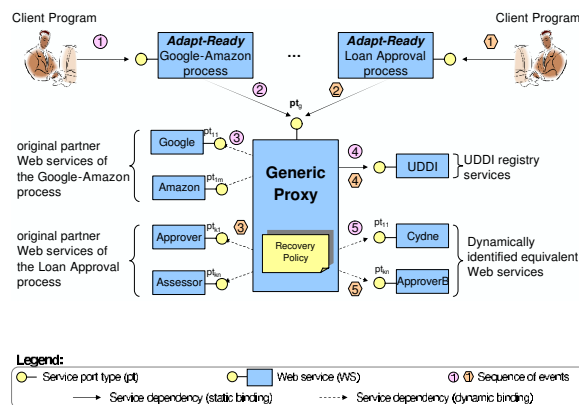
Client Program

Client Program

1

Adapt-Ready Google-Amazon process

...

Adapt-Ready Loan Approval process

1

2

2

$pt_g$

original partner Web services of the Google-Amazon process

Google

$pt_{11}$

3

Amazon

$pt_{1m}$

Generic Proxy

4

4

UDDI

UDDI registry services

original partner Web services of the Loan Approval process

Approver

$pt_{k1}$

3

Assessor

$pt_{kn}$

Recovery Policy

5

$pt_{11}$

Cydne

5

$pt_{kn}$

ApproverB

Dynamically identified equivalent Web services

Legend:

Service port type (pt)

Web service (WS)

1 1 Sequence of events

Service dependency (static binding)

Service dependency (dynamic binding)